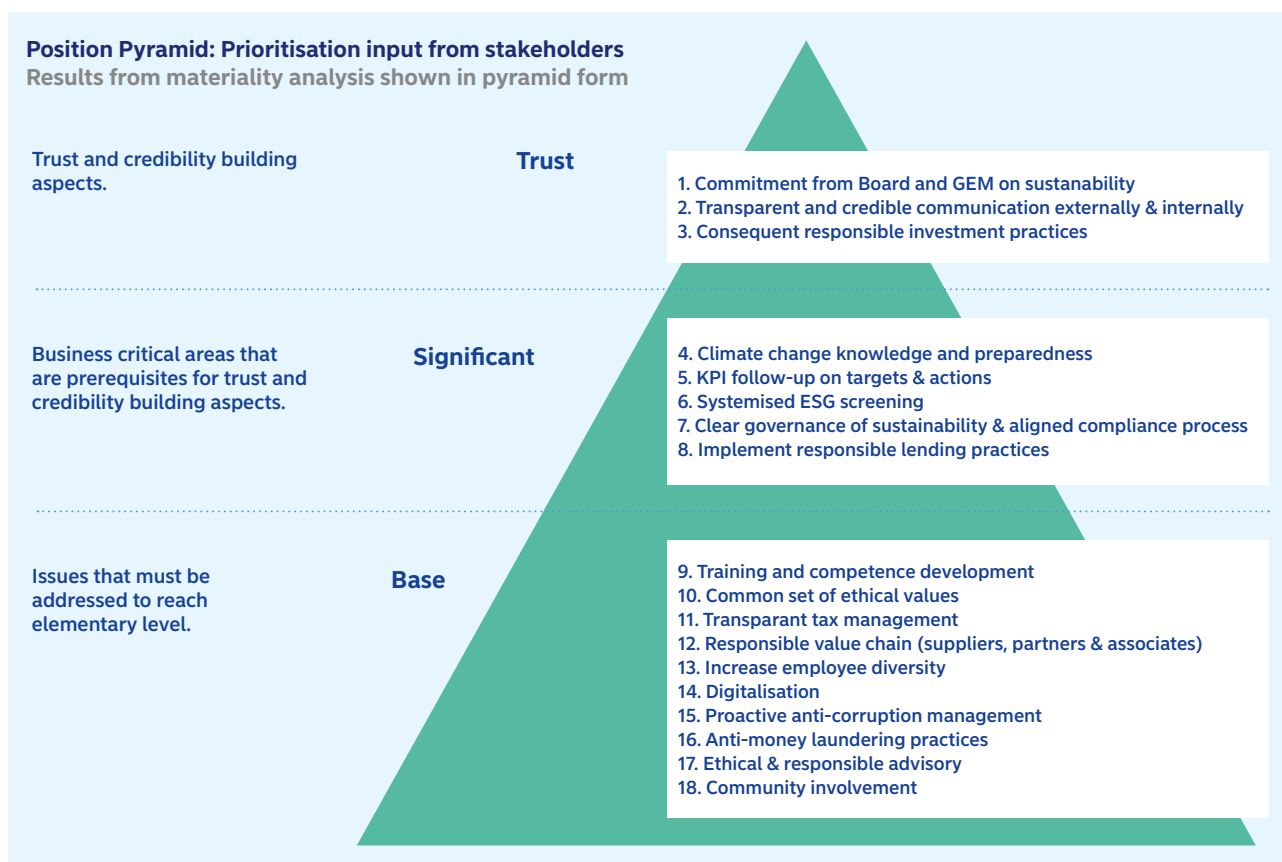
**Position Pyramid: Prioritisation input from stakeholders**
Results from materiality analysis shown in pyramid form

Trust and credibility building aspects.

Trust

1. Commitment from Board and GEM on sustainability
2. Transparent and credible communication externally & internally
3. Consequent responsible investment practices

Business critical areas that are prerequisites for trust and credibility building aspects.

Significant

4. Climate change knowledge and preparedness
5. KPI follow-up on targets & actions
6. Systemised ESG screening
7. Clear governance of sustainability & aligned compliance process
8. Implement responsible lending practices

Issues that must be addressed to reach elementary level.

Base

9. Training and competence development
10. Common set of ethical values
11. Transparant tax management
12. Responsible value chain (suppliers, partners & associates)
13. Increase employee diversity
14. Digitalisation
15. Proactive anti-corruption management
16. Anti-money laundering practices
17. Ethical & responsible advisory
18. Community involvement